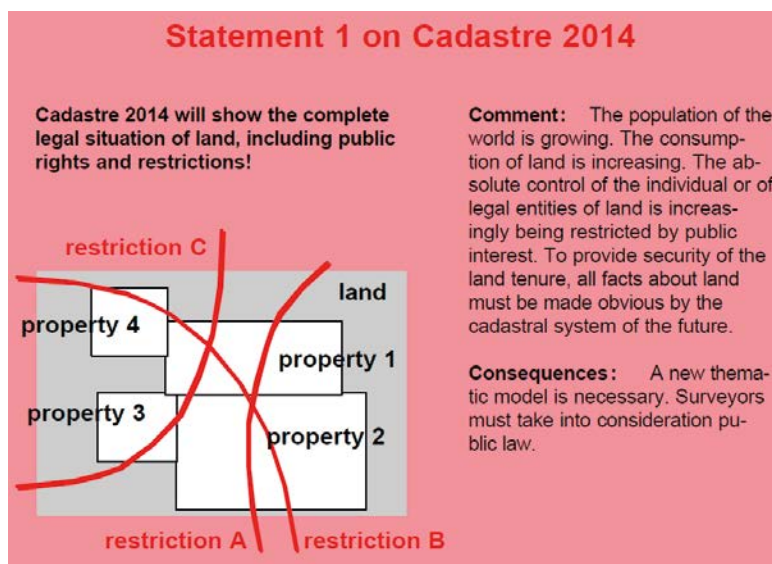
Statement 1 on Cadastre 2014

Cadastre 2014 will show the complete legal situation of land, including public rights and restrictions!

restriction C

land

property 4

property 1

property 3

property 2

restriction A

restriction B

Comment: The population of the world is growing. The consumption of land is increasing. The absolute control of the individual or of legal entities of land is increasingly being restricted by public interest. To provide security of the land tenure, all facts about land must be made obvious by the cadastral system of the future.

Consequences: A new thematic model is necessary. Surveyors must take into consideration public law.